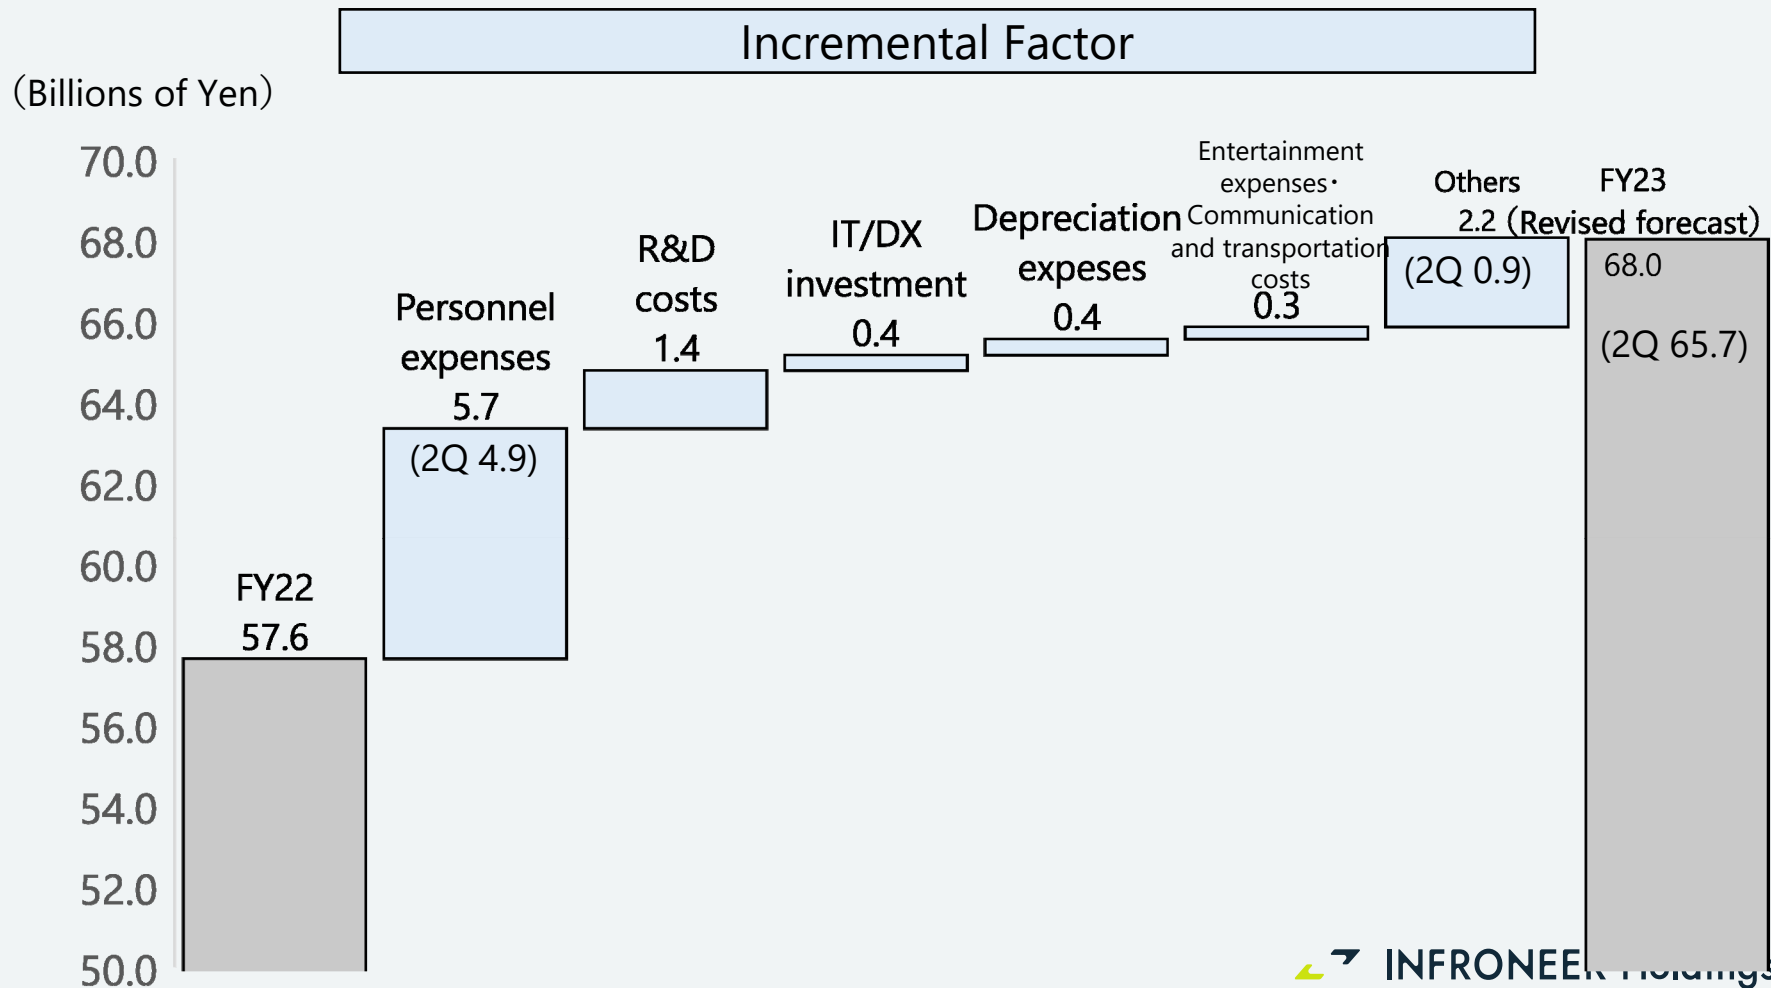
Incremental Factor

(Billions of Yen)

70.0
68.0
66.0
64.0
62.0
60.0
58.0
56.0
54.0
52.0
50.0

FY22
57.6

Personnel expenses
5.7
(2Q 4.9)

R&D costs
1.4

IT/DX investment
0.4

Depreciation expeses
0.4

Entertainment expenses・Communication and transportation costs
0.3

Others
2.2
(2Q 0.9)

FY23
(Revised forecast)
68.0
(2Q 65.7)

INFRONEER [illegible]